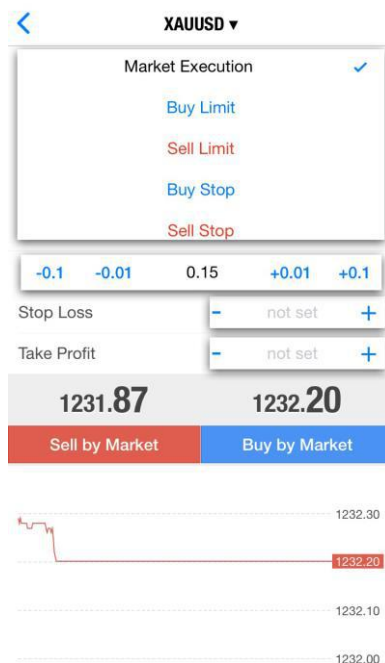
XAUUSD ▾

Market Execution ✓
Buy Limit
Sell Limit
Buy Stop
Sell Stop

-0.1 -0.01 0.15 +0.01 +0.1

Stop Loss - not set +
Take Profit - not set +

1231.87 1232.20

Sell by Market Buy by Market

1232.30
1232.20
1232.10
1232.00